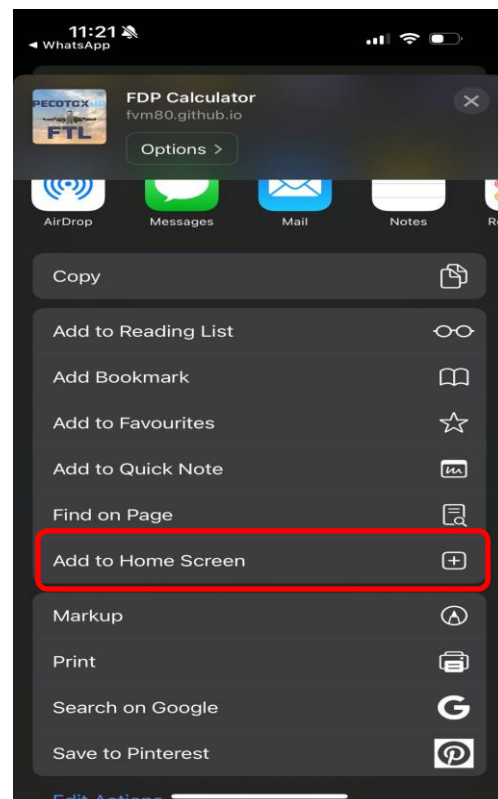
11:21
◂ WhatsApp

PECOTCX
FTL

FDP Calculator
fvm80.github.io
Options >

AirDrop
Messages
Mail
Notes
R

Copy

Add to Reading List
Add Bookmark
Add to Favourites
Add to Quick Note
Find on Page
Add to Home Screen

Markup
Print
Search on Google
Save to Pinterest

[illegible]